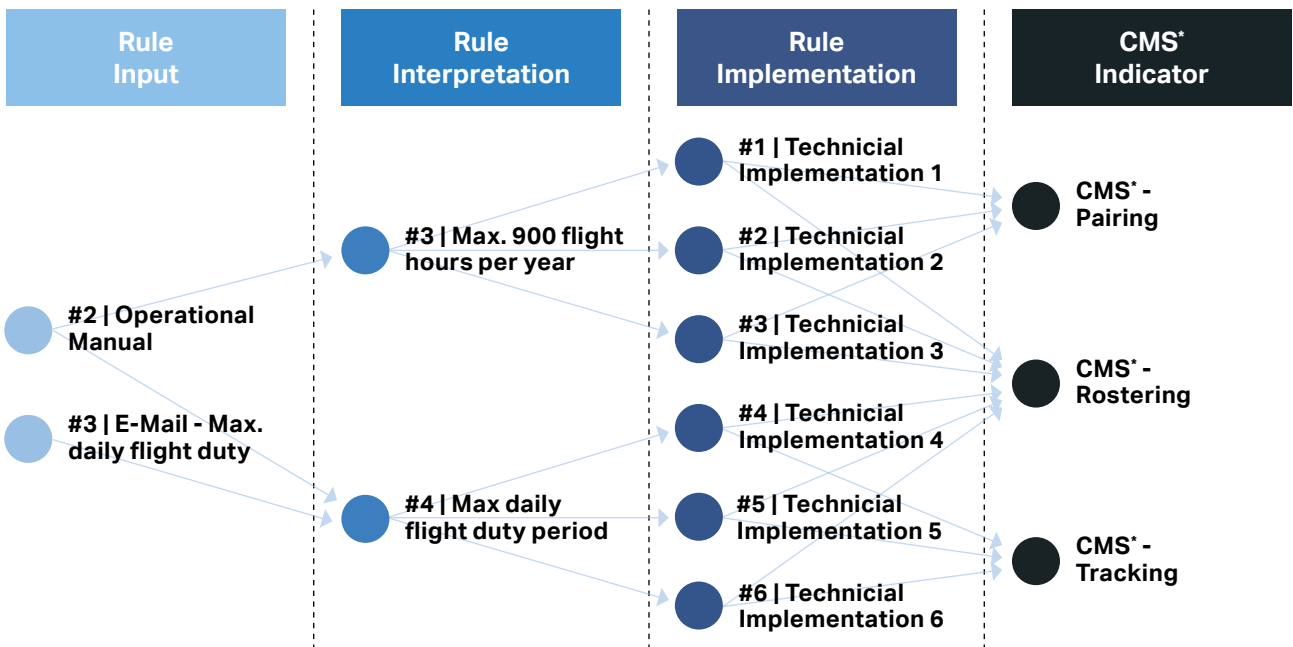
Rule Input

Rule Interpretation

Rule Implementation

CMS* Indicator

#2 | Operational Manual

#3 | E-Mail - Max. daily flight duty

#3 | Max. 900 flight hours per year

#4 | Max daily flight duty period

#1 | Technicial Implementation 1

#2 | Technicial Implementation 2

#3 | Technicial Implementation 3

#4 | Technicial Implementation 4

#5 | Technicial Implementation 5

#6 | Technicial Implementation 6

CMS* - Pairing

CMS* - Rostering

CMS* - Tracking